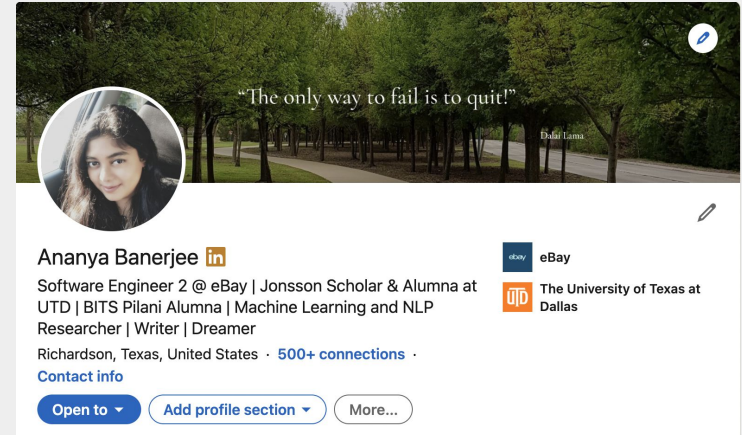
“The only way to fail is to quit!”

Dalai Lama

Ananya Banerjee in

Software Engineer 2 @ eBay | Jonsson Scholar & Alumna at UTD | BITS Pilani Alumna | Machine Learning and NLP Researcher | Writer | Dreamer

Richardson, Texas, United States · 500+ connections ·

Contact info

Open to ▾ Add profile section ▾ More...

ebay eBay

UTD The University of Texas at Dallas